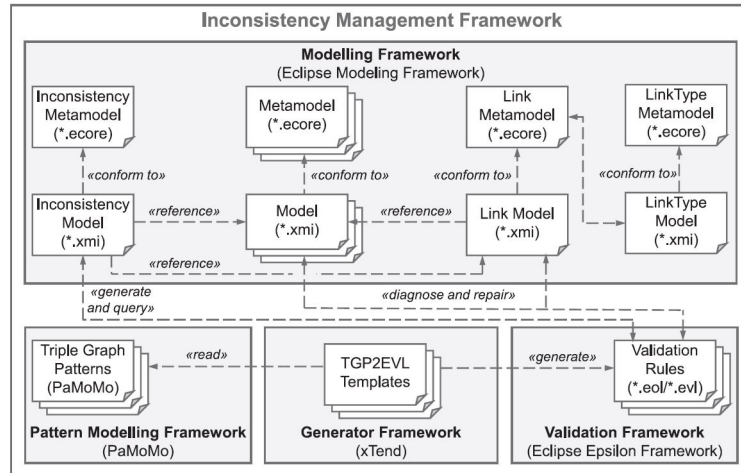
Inconsistency Management Framework

Modelling Framework
(Eclipse Modeling Framework)

Inconsistency Metamodel
(*.ecore)

Metamodel
(*.ecore)

Link Metamodel
(*.ecore)

LinkType Metamodel
(*.ecore)

«conform to»

«conform to»

«conform to»

«conform to»

Inconsistency Model
(*.xmi)

«reference»

Model
(*.xmi)

«reference»

Link Model
(*.xmi)

LinkType Model
(*.xmi)

«reference»

«generate and query»

«diagnose and repair»

Triple Graph Patterns
(PaMoMo)

«read»

TGP2EVL Templates

«generate»

Validation Rules
(*.eol/*.evl)

Pattern Modelling Framework
(PaMoMo)

Generator Framework
(xTend)

Validation Framework
(Eclipse Epsilon Framework)